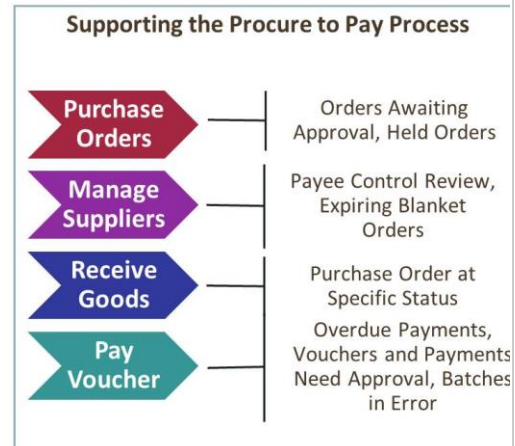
Supporting the Procure to Pay Process

Purchase Orders

Orders Awaiting Approval, Held Orders

Manage Suppliers

Payee Control Review, Expiring Blanket Orders

Receive Goods

Purchase Order at Specific Status

Pay Voucher

Overdue Payments, Vouchers and Payments Need Approval, Batches in Error